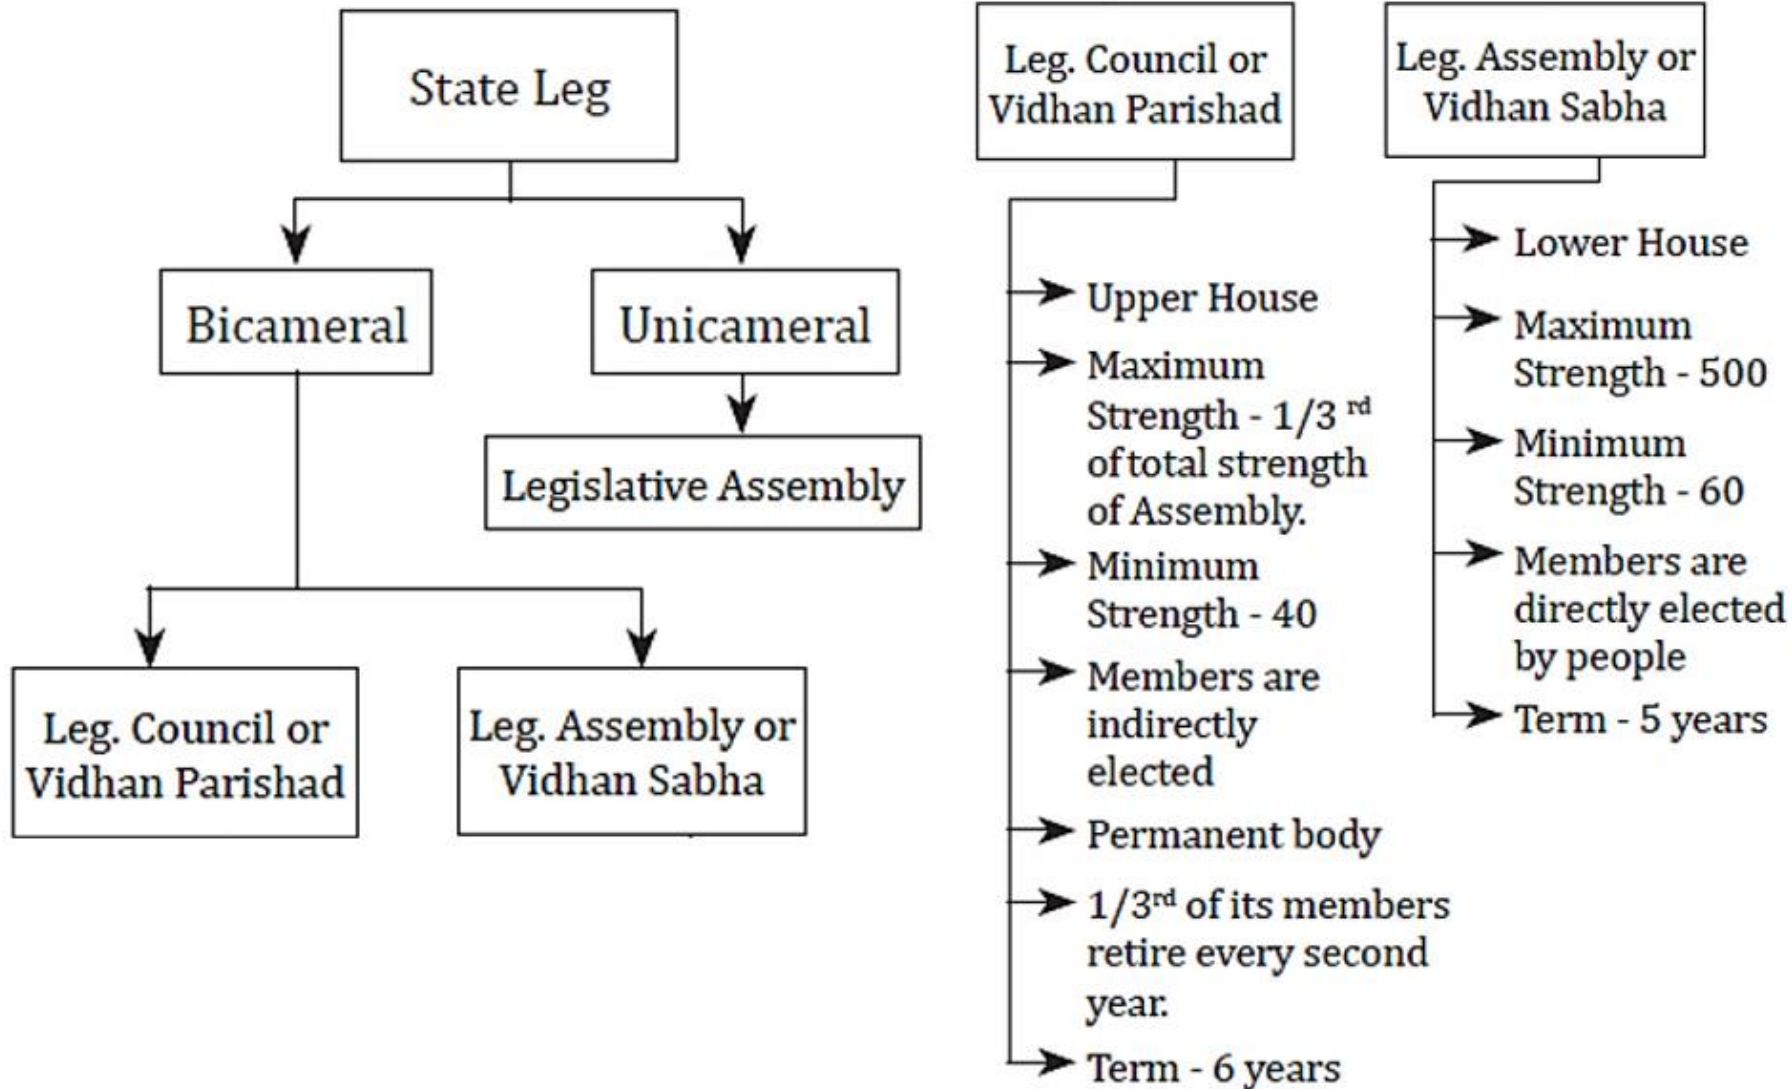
State Leg

Bicameral

Unicameral

Legislative Assembly

Leg. Council or Vidhan Parishad

Leg. Assembly or Vidhan Sabha

Leg. Council or Vidhan Parishad

Upper House

Maximum Strength - 1/3$^{rd}$ of total strength of Assembly.

Minimum Strength - 40

Members are indirectly elected

Permanent body

1/3$^{rd}$ of its members retire every second year.

Term - 6 years

Leg. Assembly or Vidhan Sabha

Lower House

Maximum Strength - 500

Minimum Strength - 60

Members are directly elected by people

Term - 5 years